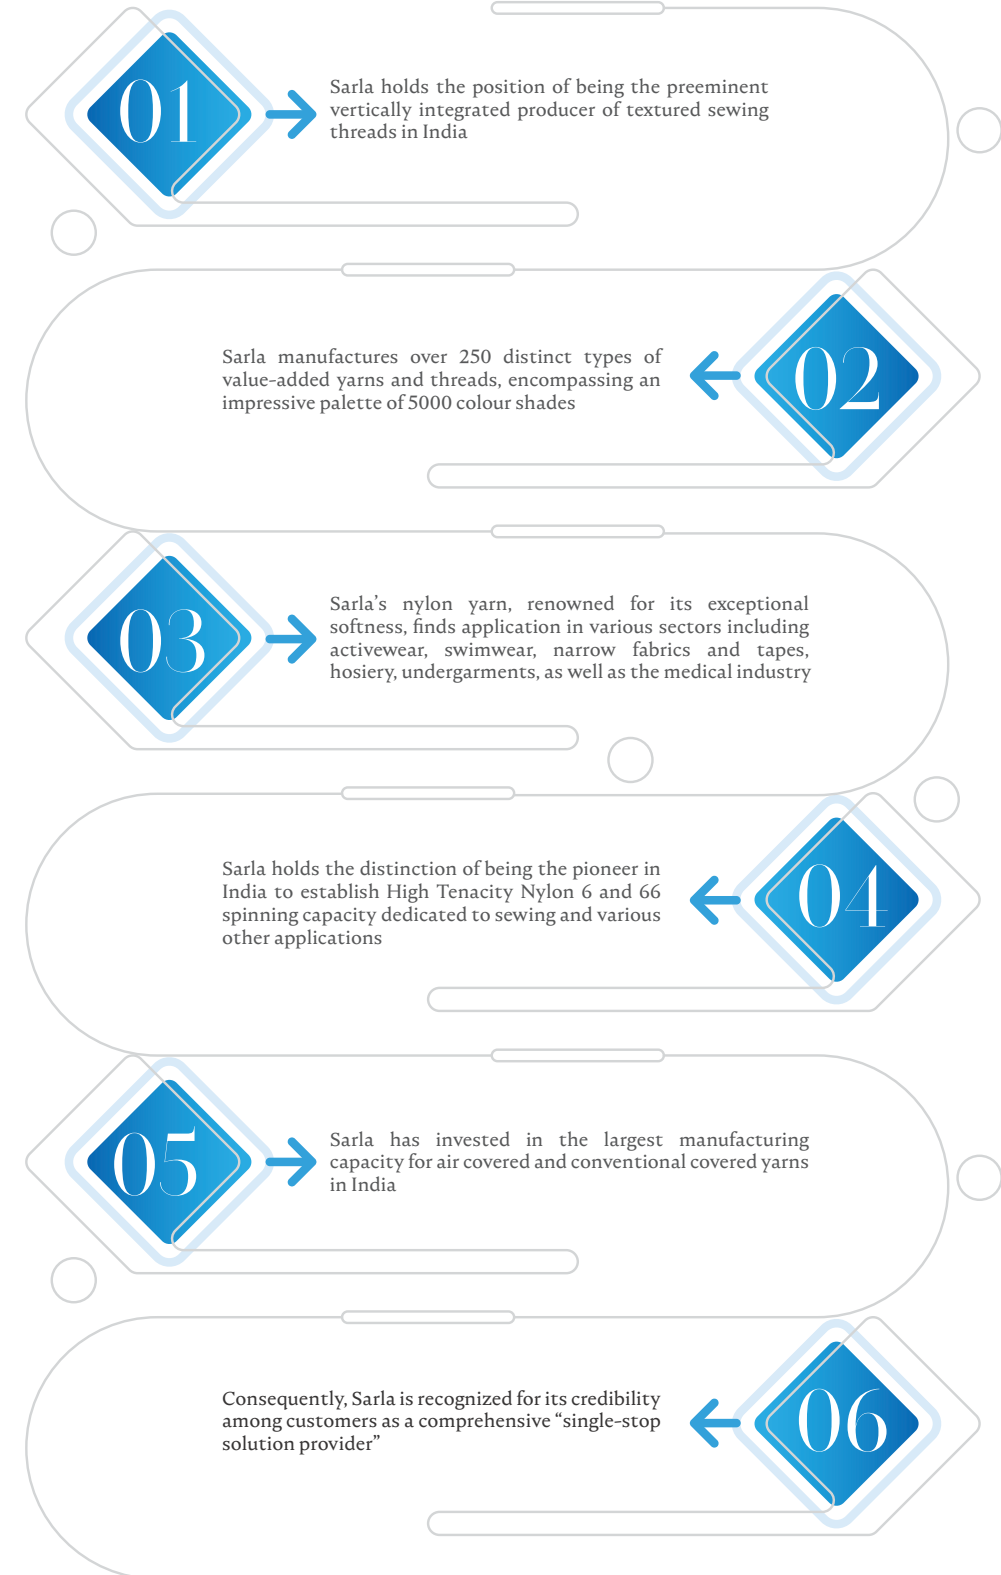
01

Sarla holds the position of being the preeminent vertically integrated producer of textured sewing threads in India

Sarla manufactures over 250 distinct types of value-added yarns and threads, encompassing an impressive palette of 5000 colour shades

02

03

Sarla's nylon yarn, renowned for its exceptional softness, finds application in various sectors including activewear, swimwear, narrow fabrics and tapes, hosiery, undergarments, as well as the medical industry

Sarla holds the distinction of being the pioneer in India to establish High Tenacity Nylon 6 and 66 spinning capacity dedicated to sewing and various other applications

04

05

Sarla has invested in the largest manufacturing capacity for air covered and conventional covered yarns in India

Consequently, Sarla is recognized for its credibility among customers as a comprehensive "single-stop solution provider"

06